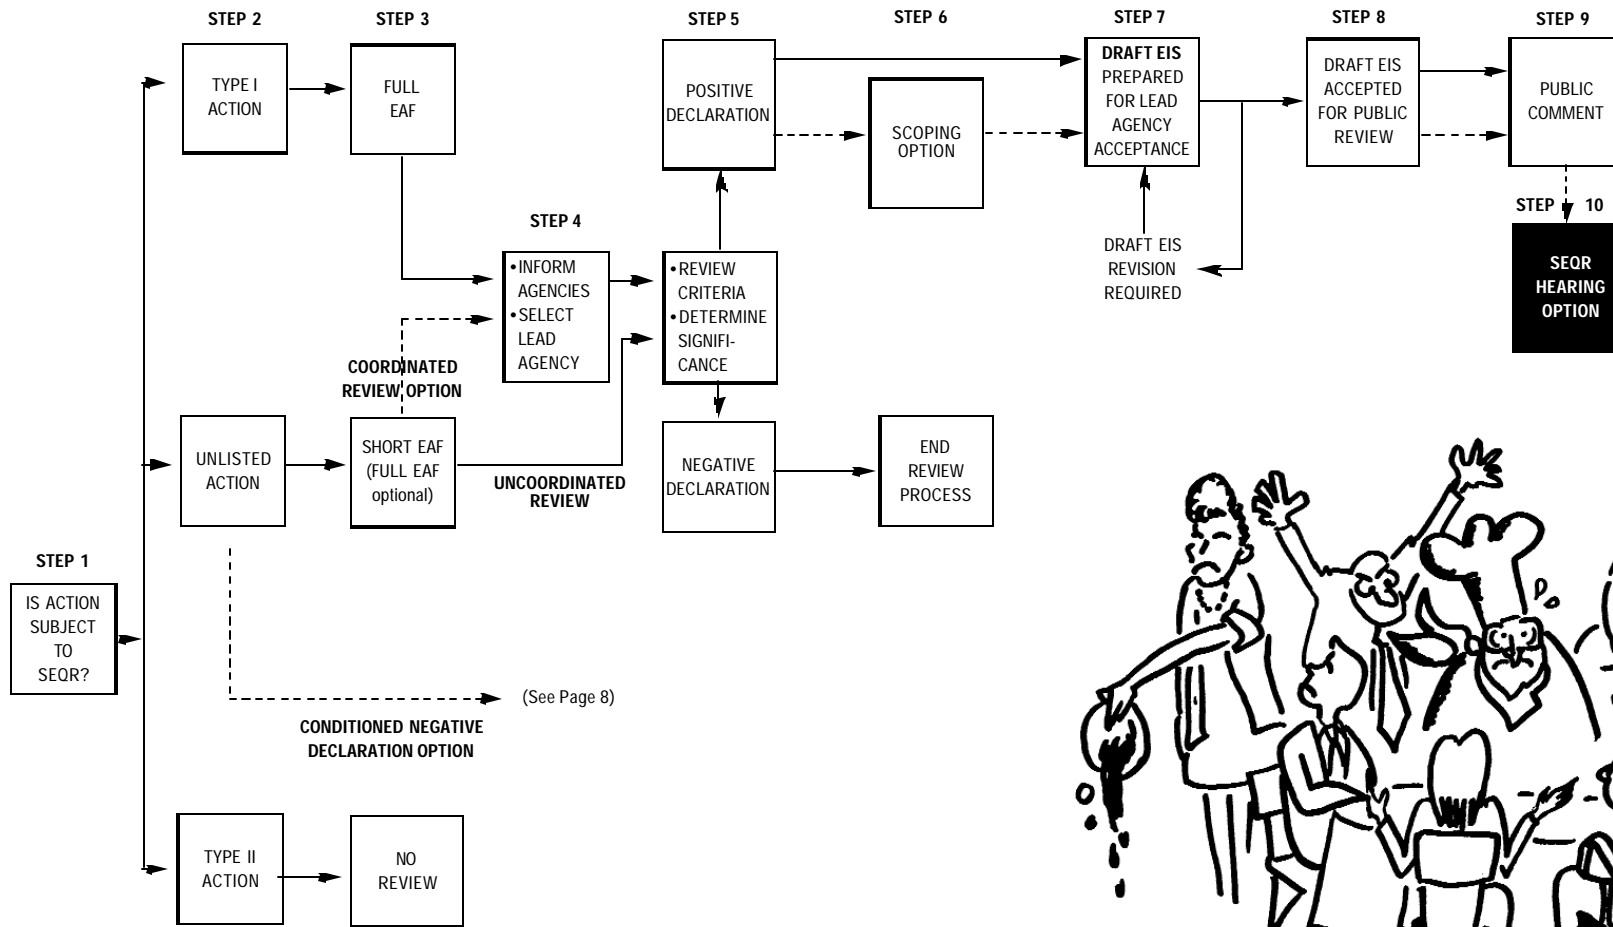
STEP 2

TYPE I ACTION

STEP 3

FULL EAF

STEP 5

POSITIVE DECLARATION

STEP 6

SCOPING OPTION

STEP 7

DRAFT EIS PREPARED FOR LEAD AGENCY ACCEPTANCE

STEP 8

DRAFT EIS ACCEPTED FOR PUBLIC REVIEW

STEP 9

PUBLIC COMMENT

STEP 10

SEQR HEARING OPTION

DRAFT EIS REVISION REQUIRED

STEP 4

•INFORM AGENCIES
•SELECT LEAD AGENCY

•REVIEW CRITERIA
•DETERMINE SIGNIFICANCE

COORDINATED REVIEW OPTION

UNLISTED ACTION

SHORT EAF (FULL EAF optional)

UNCOORDINATED REVIEW

NEGATIVE DECLARATION

END REVIEW PROCESS

STEP 1

IS ACTION SUBJECT TO SEQR?

(See Page 8)

CONDITIONED NEGATIVE DECLARATION OPTION

TYPE II ACTION

NO REVIEW